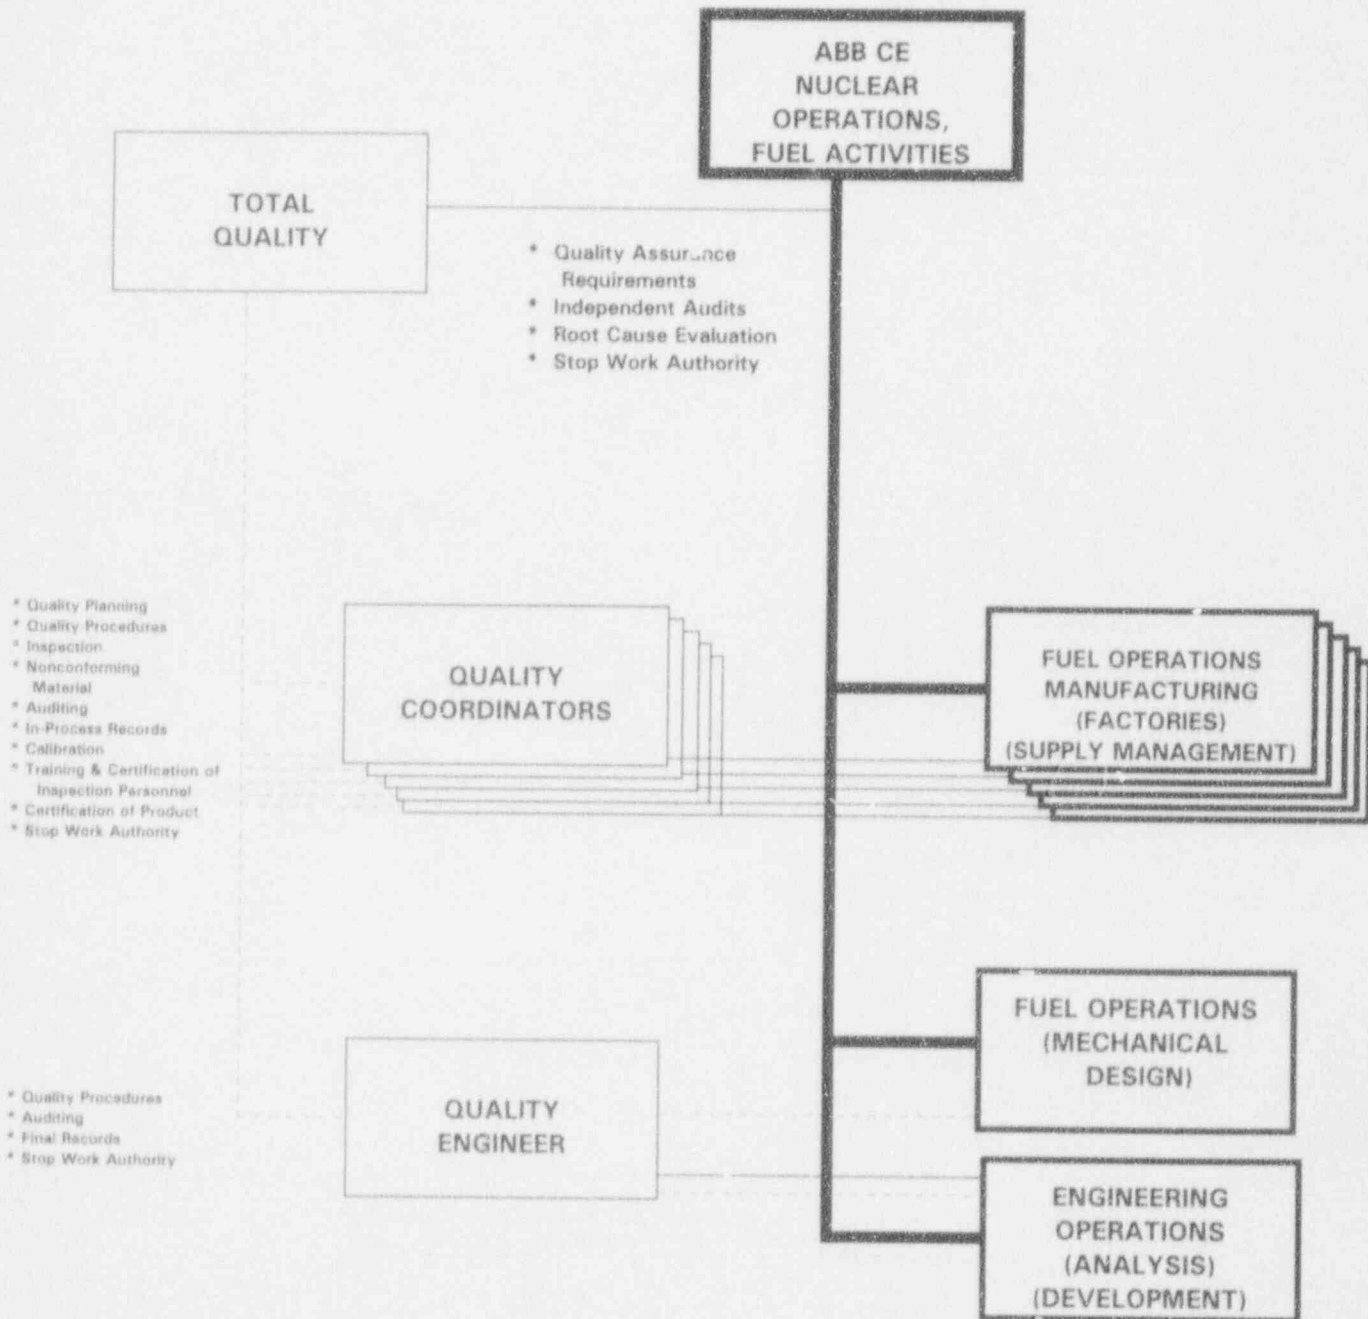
ABB CE NUCLEAR OPERATIONS, FUEL ACTIVITIES

TOTAL QUALITY

* Quality Assur..nce Requirements
* Independent Audits
* Root Cause Evaluation
* Stop Work Authority

* Quality Planning
* Quality Procedures
* Inspection
* Nonconforming Material
* Auditing
* In-Process Records
* Calibration
* Training & Certification of Inspection Personnel
* Certification of Product
* Stop Work Authority

QUALITY COORDINATORS

FUEL OPERATIONS MANUFACTURING (FACTORIES) (SUPPLY MANAGEMENT)

FUEL OPERATIONS (MECHANICAL DESIGN)

* Quality Procedures
* Auditing
* Final Records
* Stop Work Authority

QUALITY ENGINEER

ENGINEERING OPERATIONS (ANALYSIS) (DEVELOPMENT)